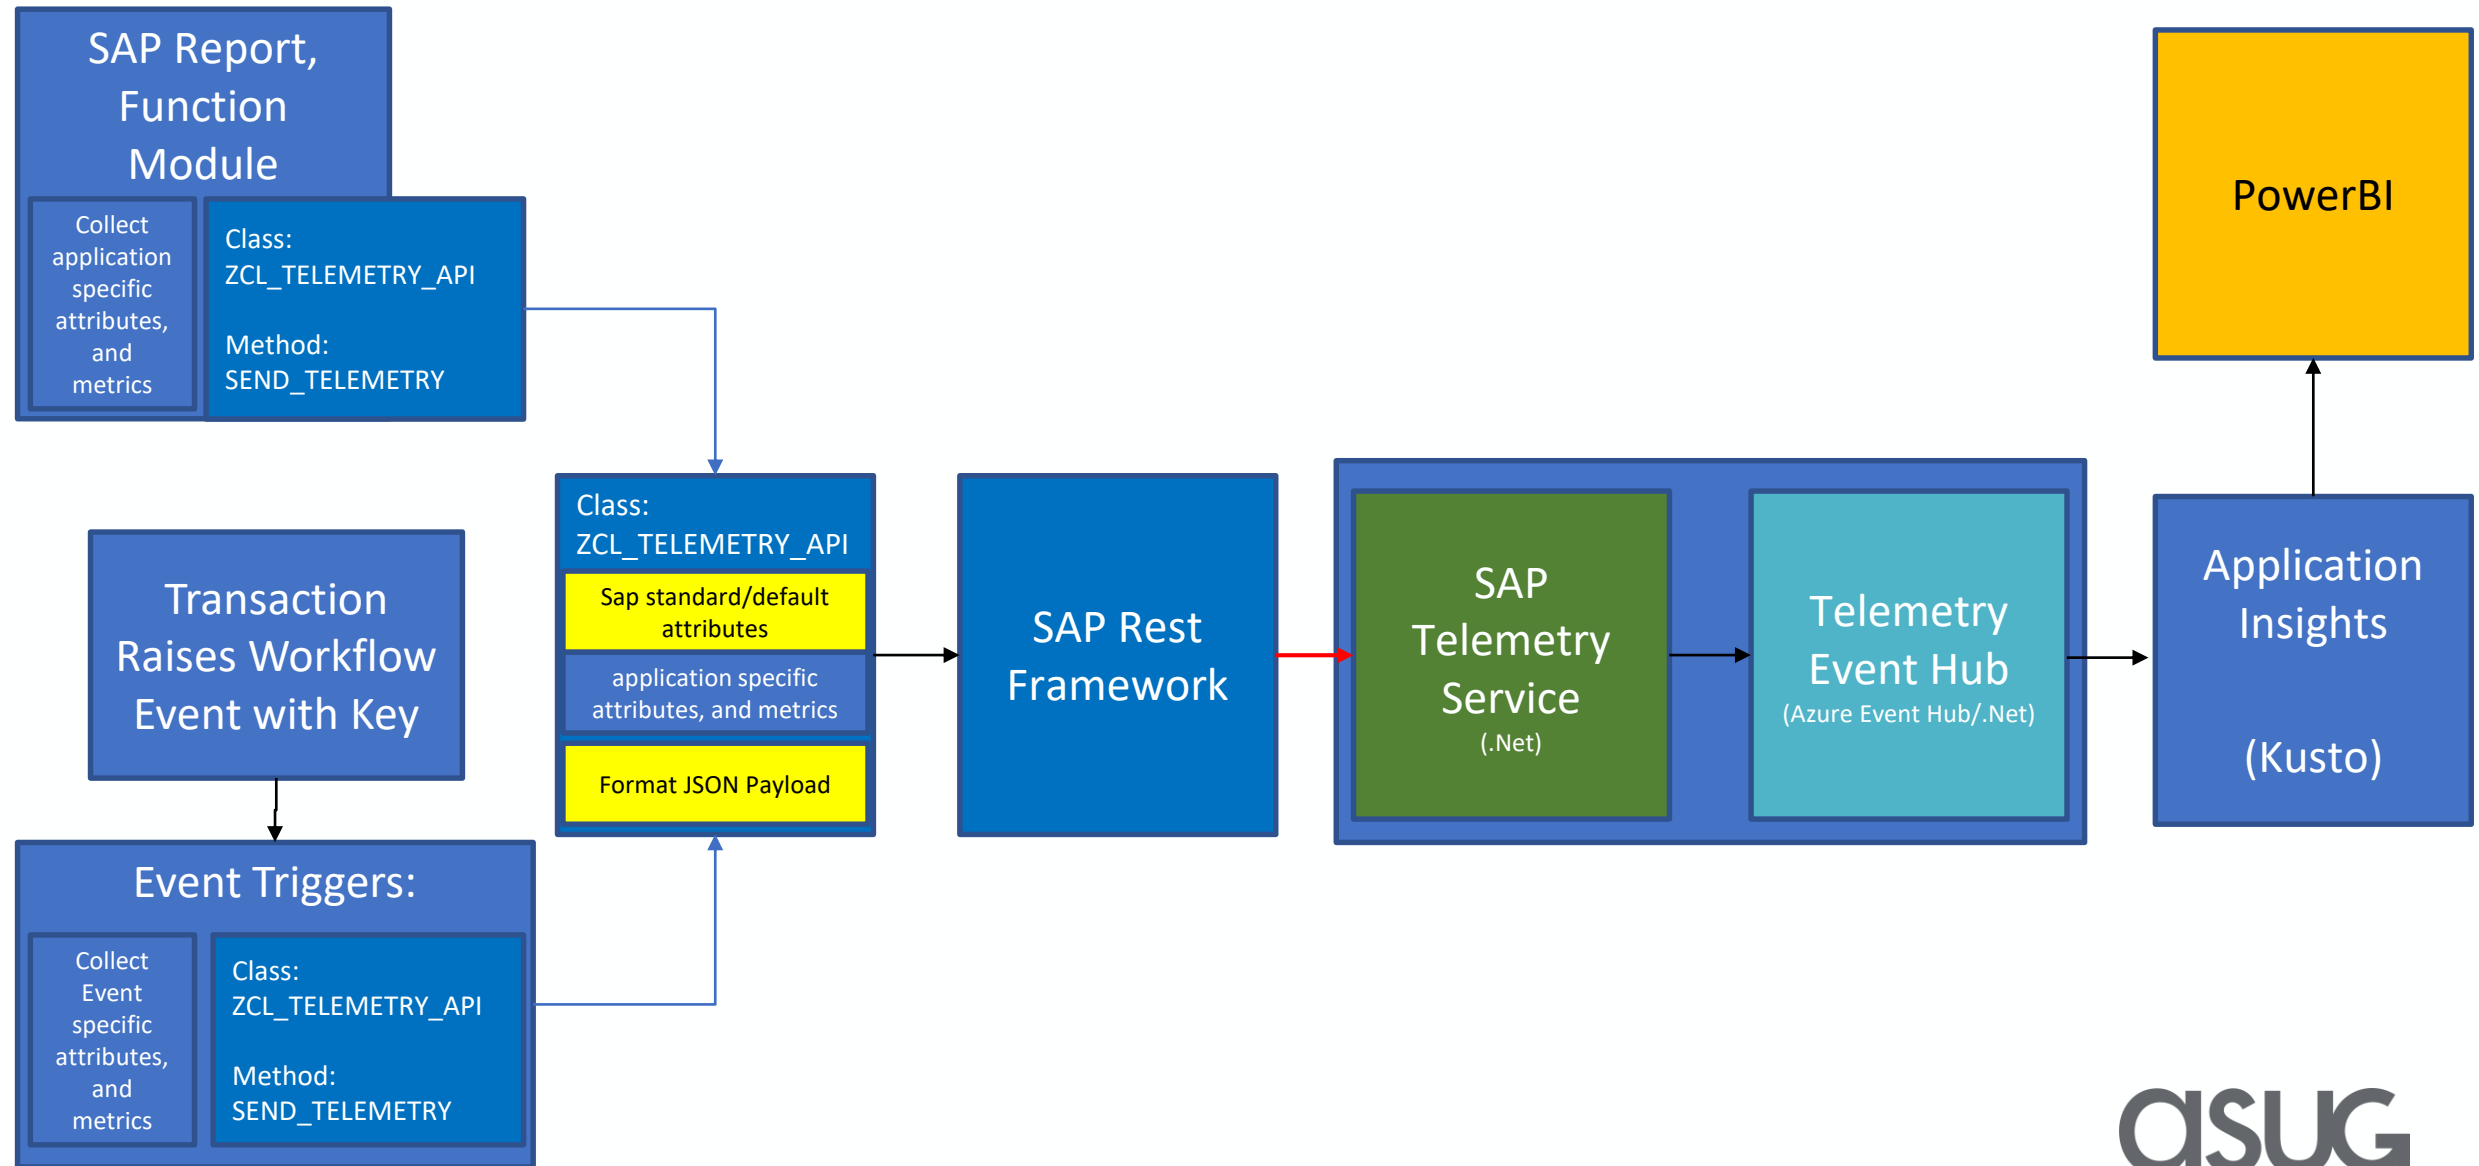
SAP Report, Function Module

Collect application specific attributes, and metrics

Class: ZCL_TELEMETRY_API

Method: SEND_TELEMETRY

Transaction Raises Workflow Event with Key

Event Triggers:

Collect Event specific attributes, and metrics

Class: ZCL_TELEMETRY_API

Method: SEND_TELEMETRY

Class: ZCL_TELEMETRY_API

Sap standard/default attributes

application specific attributes, and metrics

Format JSON Payload

SAP Rest Framework

SAP Telemetry Service (.Net)

Telemetry Event Hub (Azure Event Hub/.Net)

Application Insights

(Kusto)

PowerBI

asug